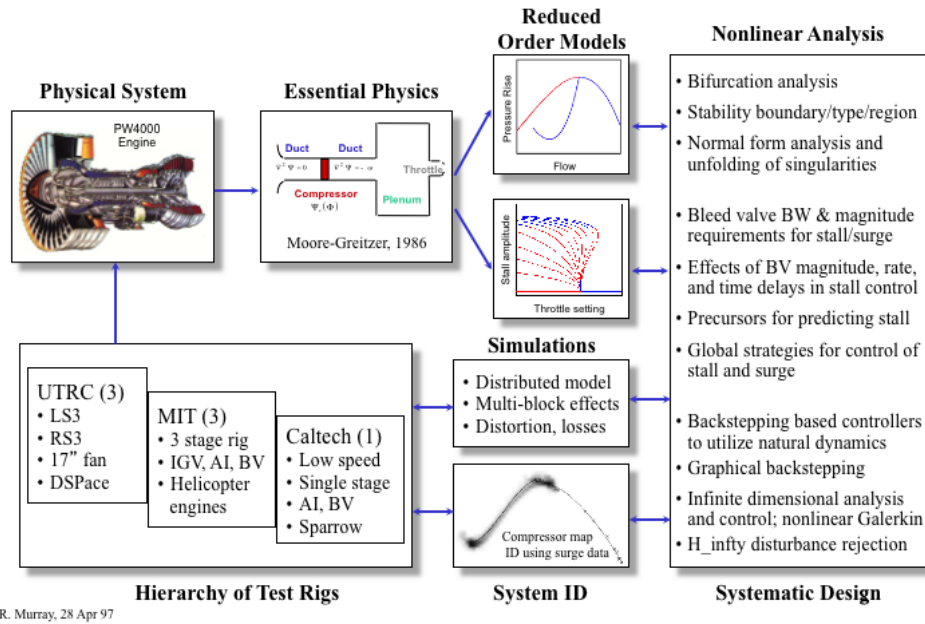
Physical System

PW4000
Engine

Essential Physics

Duct
Duct
$\nabla^2\Psi = 0$
$\nabla^2\Psi = 0$
Compressor
$\Psi_c(\Phi)$
Throttle
Plenum

Moore-Greitzer, 1986

Reduced Order Models

Pressure Rise
Flow

Stall amplitude
Throttle setting

Nonlinear Analysis

• Bifurcation analysis
• Stability boundary/type/region
• Normal form analysis and unfolding of singularities

• Bleed valve BW & magnitude requirements for stall/surge
• Effects of BV magnitude, rate, and time delays in stall control
• Precursors for predicting stall
• Global strategies for control of stall and surge

• Backstepping based controllers to utilize natural dynamics
• Graphical backstepping
• Infinite dimensional analysis and control; nonlinear Galerkin
• H_infty disturbance rejection

Systematic Design

UTRC (3)
• LS3
• RS3
• 17" fan
• DSPace

MIT (3)
• 3 stage rig
• IGV, AI, BV
• Helicopter engines

Caltech (1)
• Low speed
• Single stage
• AI, BV
• Sparrow

Hierarchy of Test Rigs

Simulations
• Distributed model
• Multi-block effects
• Distortion, losses

Compressor map ID using surge data

System ID

R. Murray, 28 Apr 97